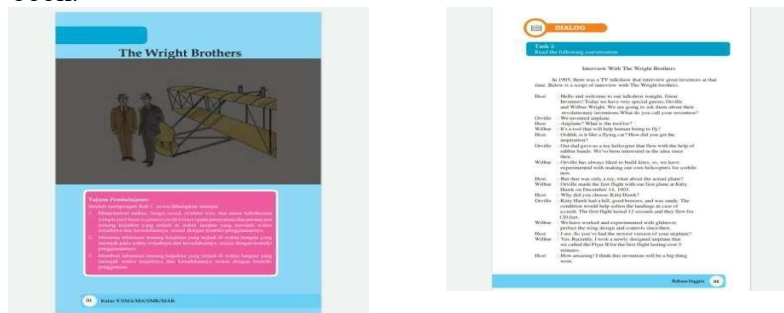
The Wright Brothers

Tujuan Pembelajaran
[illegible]

01 Kelas X SMA/MA/SMK/MAK

DIALOG

Task 1:
Read the following conversation.

Interview With The Wright Brothers

In 1905, there was a TV talkshow that interview great inventors at that time. Below is a script of interview with The Wright brothers.

Host : Hello and welcome to our talkshow tonight. Great Inventors! Today we have very special guests, Orville and Wilbur Wright. We are going to ask them about their revolutionary inventions. What do you call your invention?
Orville : We invented airplane.
Host : Airplane? What is the motive?
Wilbur : It's cool that will help human being to fly!
Host : Ooh, is it like a flying car? How did you get the inspiration?
Orville : Our dad gave us a toy helicopter that flew with the help of rubber bands. We've been interested in the idea since then.
Wilbur : Orville has always liked to build kites, so, we have experimented with making our own helicopters for a while too.
Host : But that was only a toy, what about the actual plane?
Wilbur : Orville made the first flight with our first plane at Kitty Hawk on December 14, 1903.
Host : Why did you choose Kitty Hawk?
Orville : Kitty Hawk had a hill, good breezes, and was sandy. The condition would help soften the landings in case of a crash. The first flight lasted 12 seconds and they flew for 120 feet.
Wilbur : We have worked and experimented with gliders to perfect the wing design and controls since then.
Host : Cool. So you've had the newest version of your airplane?
Wilbur : Yes. Recently, I took a newly designed airplane that we called the Flyer II for the first flight lasting over 5 minutes.
Host : How amazing! I think this invention will be a big thing soon.

Bahasa Inggris 03